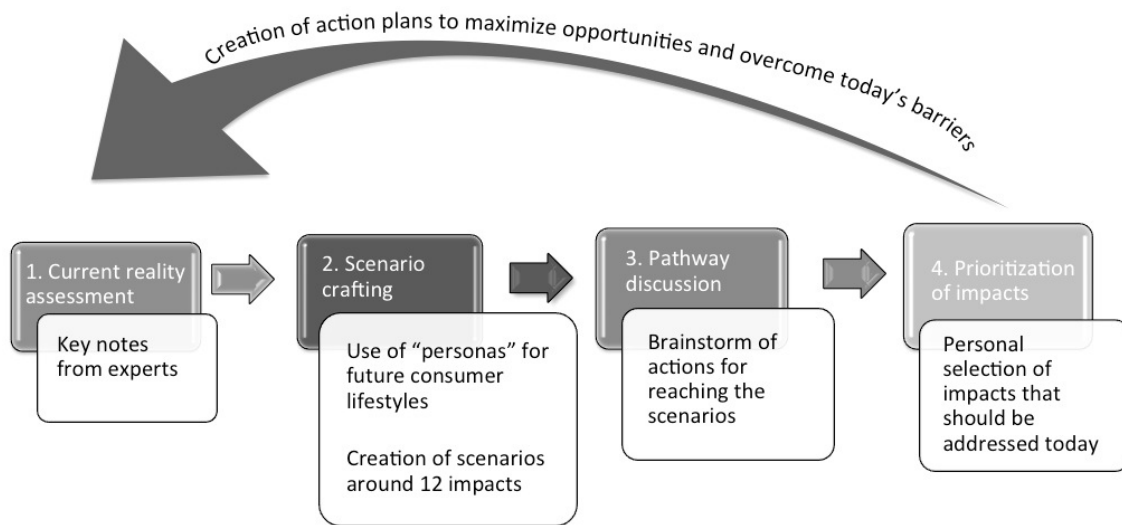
Creation of action plans to maximize opportunities and overcome today's barriers

1. Current reality assessment

Key notes from experts

2. Scenario crafting

Use of "personas" for future consumer lifestyles

Creation of scenarios around 12 impacts

3. Pathway discussion

Brainstorm of actions for reaching the scenarios

4. Prioritization of impacts

Personal selection of impacts that should be addressed today